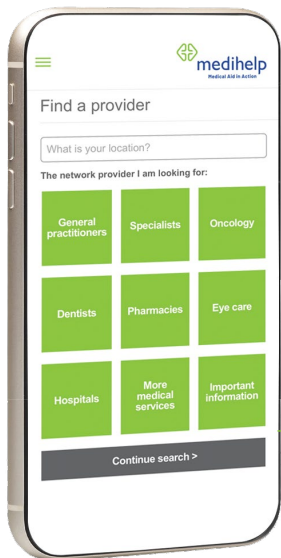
medihelp
Medical Aid in Action

Find a provider

What is your location?

The network provider I am looking for:

General practitioners
Specialists
Oncology
Dentists
Pharmacies
Eye care
Hospitals
More medical services
Important information

Continue search >